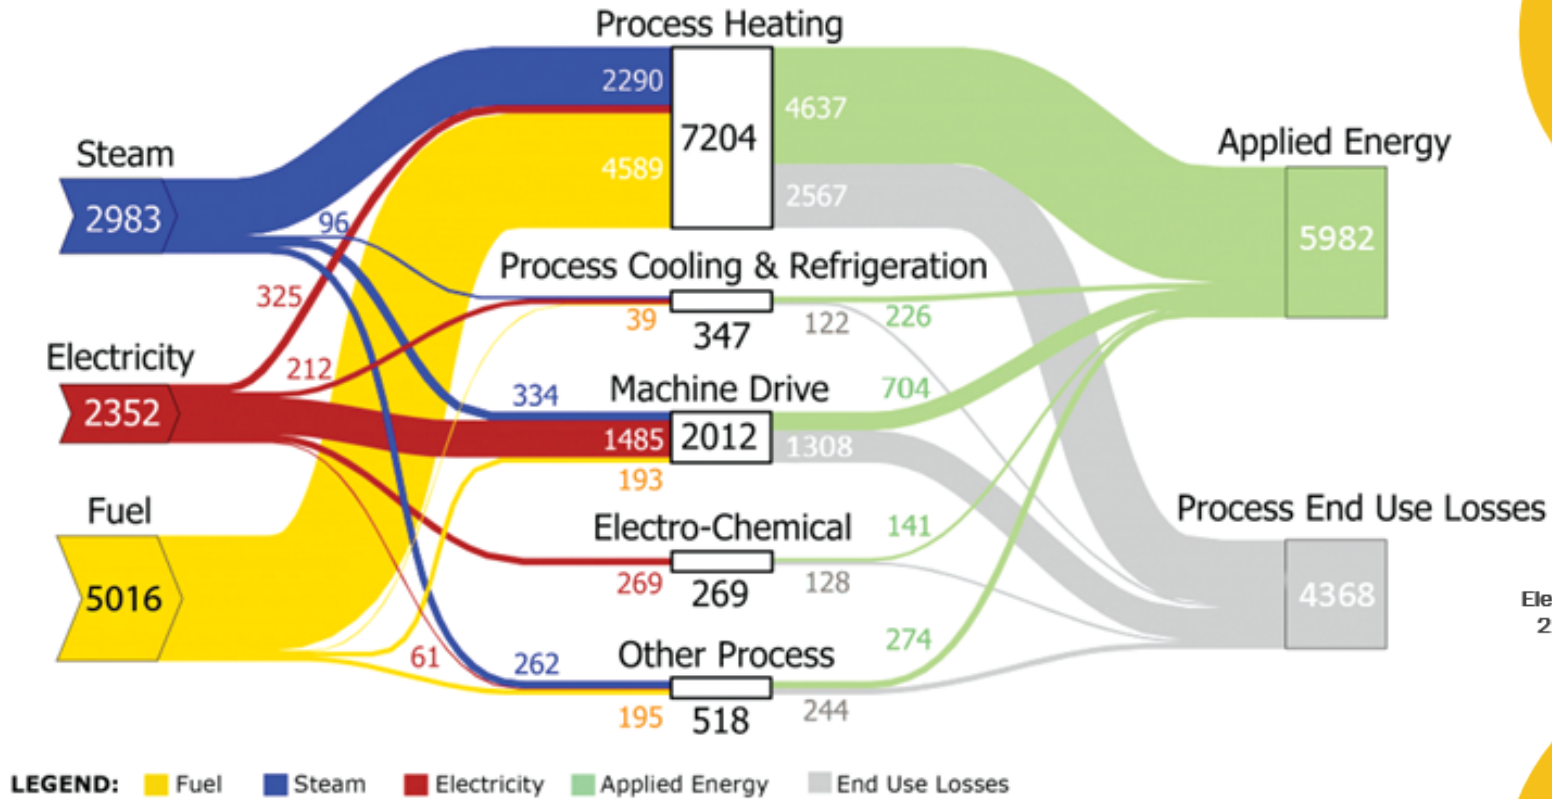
Process Heating

Steam
2983

Electricity
2352

Fuel
5016

2290
4589
7204
4637
2567

96
325
212

Applied Energy
5982

Process Cooling & Refrigeration
39
347
122
226

334
Machine Drive
1485
2012
704
1308
193

Electro-Chemical
269
269
128
141

Process End Use Losses
4368

61
262
Other Process
195
518
244
274

Ele
2

LEGEND: Fuel Steam Electricity Applied Energy End Use Losses